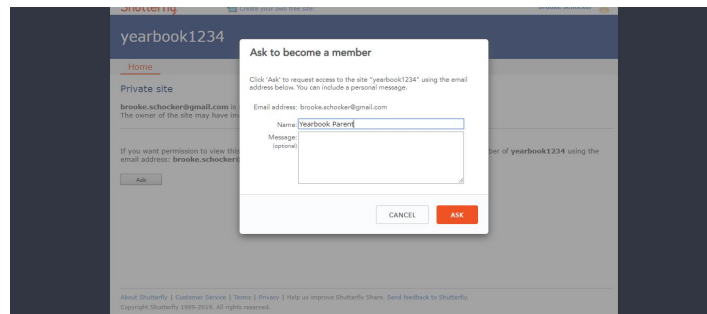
Shutterfly Create your own free site brooke.schocker

yearbook1234

Home

Private site

brooke.schocker@gmail.com is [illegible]
The owner of the site may have in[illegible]

If you want permission to view this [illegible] ber of yearbook1234 using the email address: brooke.schocker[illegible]

Ask

Ask to become a member

Click 'Ask' to request access to the site "yearbook1234" using the email address below. You can include a personal message.

Email address: brooke.schocker@gmail.com

Name: Yearbook Parent

Message: (optional)

CANCEL

ASK

About Shutterfly | Customer Service | Terms | Privacy | Help us improve Shutterfly Share. Send feedback to Shutterfly.
Copyright Shutterfly 1999-2019. All rights reserved.